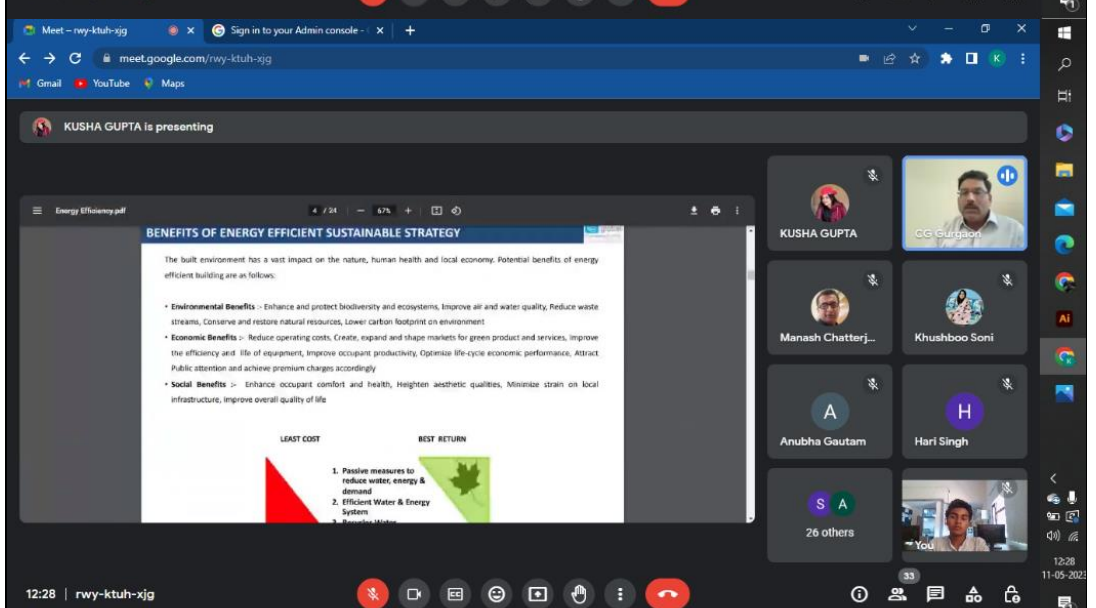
Meet – rwy-ktuh-xjg
Sign in to your Admin console
meet.google.com/rwy-ktuh-xjg
Gmail YouTube Maps

KUSHA GUPTA is presenting

Energy Efficiency.pdf 4 / 24 — 67% +

BENEFITS OF ENERGY EFFICIENT SUSTAINABLE STRATEGY

The built environment has a vast impact on the nature, human health and local economy. Potential benefits of energy efficient building are as follows:

• Environmental Benefits :- Enhance and protect biodiversity and ecosystems, Improve air and water quality, Reduce waste streams, Conserve and restore natural resources, Lower carbon footprint on environment

• Economic Benefits :- Reduce operating costs, Create, expand and shape markets for green product and services, Improve the efficiency and life of equipment, Improve occupant productivity, Optimize life-cycle economic performance, Attract Public attention and achieve premium charges accordingly

• Social Benefits :- Enhance occupant comfort and health, Heighten aesthetic qualities, Minimize strain on local infrastructure, Improve overall quality of life

LEAST COST
BEST RETURN

1. Passive measures to reduce water, energy & demand
2. Efficient Water & Energy System
3. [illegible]

KUSHA GUPTA
CG Gurgaon
Manash Chatterj...
Khushboo Soni
A
Anubha Gautam
H
Hari Singh
S A
26 others
You

12:28 | rwy-ktuh-xjg
33
12:28
11-05-2023